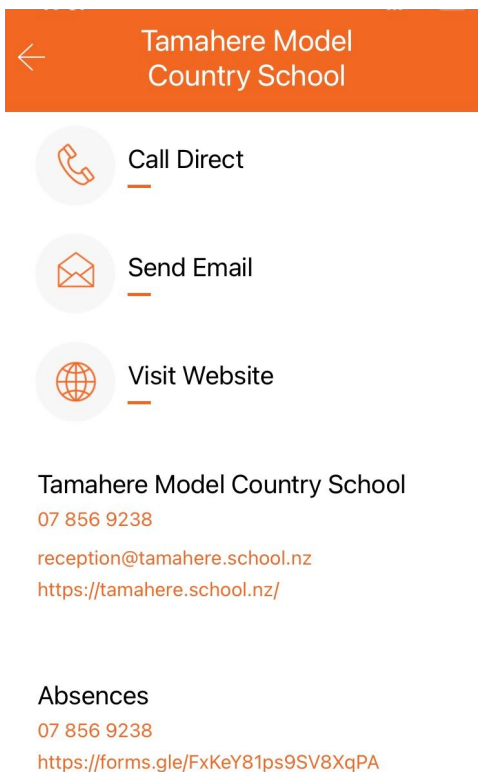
Tamahere Model Country School

Call Direct

Send Email

Visit Website

Tamahere Model Country School
07 856 9238
reception@tamahere.school.nz
https://tamahere.school.nz/

Absences
07 856 9238
https://forms.gle/FxKeY81ps9SV8XqPA